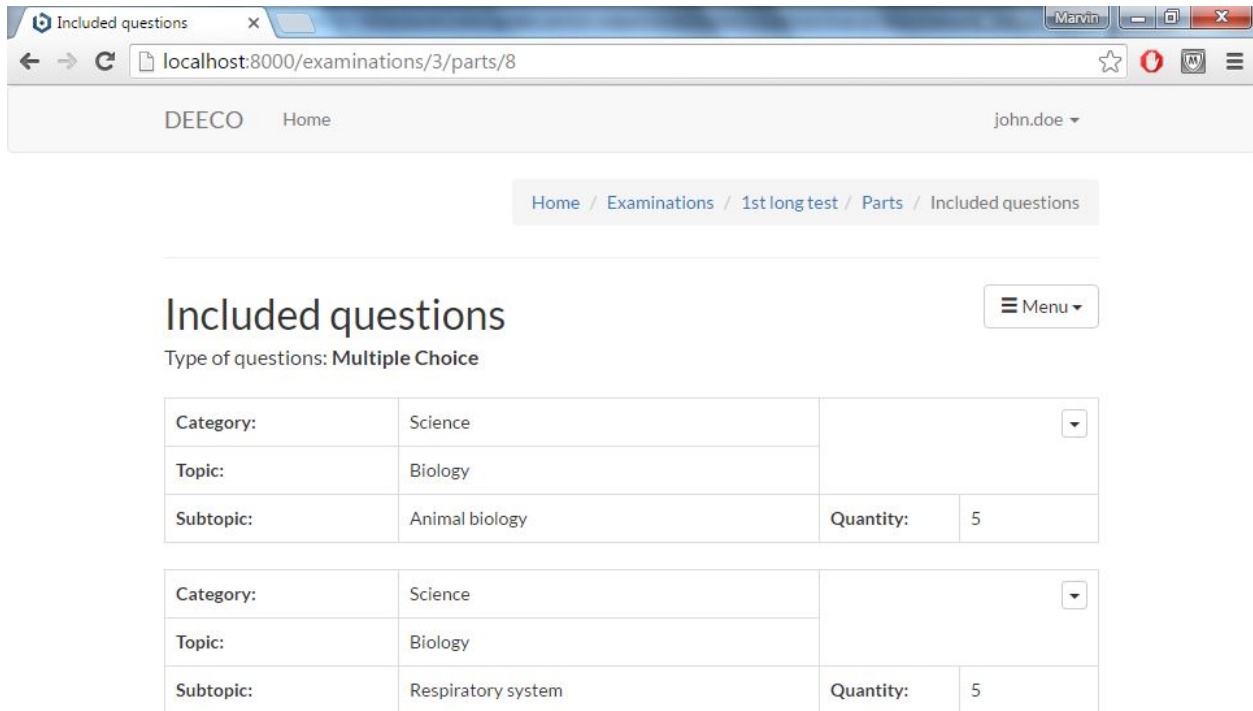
Included questions ×

Marvin

localhost:8000/examinations/3/parts/8

DEECO Home john.doe ▾

Home / Examinations / 1st long test / Parts / Included questions

Included questions

☰ Menu ▾

Type of questions: **Multiple Choice**

| | | | |
|---|---|---|---|
| **Category:** | Science | | |
| **Topic:** | Biology | | |
| **Subtopic:** | Animal biology | **Quantity:** | 5 |

| | | | |
|---|---|---|---|
| **Category:** | Science | | |
| **Topic:** | Biology | | |
| **Subtopic:** | Respiratory system | **Quantity:** | 5 |